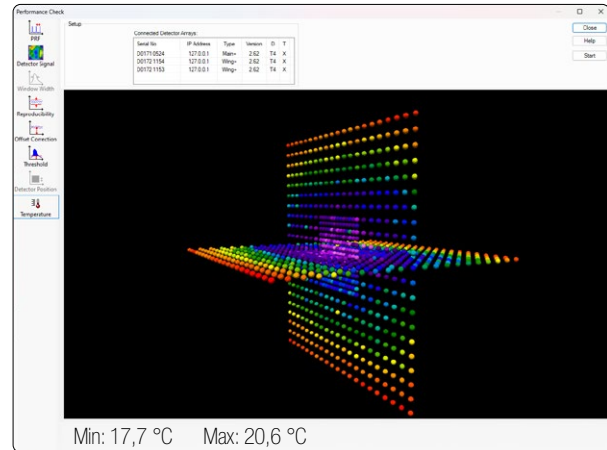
Performance Check

PRF

Detector Signal

Window Width

Reproducibility

Offset Correction

Threshold

Detector Position

Temperature

Setup

Connected Detector Arrays:

| Serial No. | IP Address | Type | Version | D | T |
|---|---|---|---|---|---|
| 00171:0524 | 127.0.0.1 | Main+ | 2.62 | T4 | X |
| 00172:1154 | 127.0.0.1 | Wing+ | 2.62 | T4 | X |
| 00172:1153 | 127.0.0.1 | Wing+ | 2.62 | T4 | X |

Close

Help

Start

Min: 17,7 °C Max: 20,6 °C